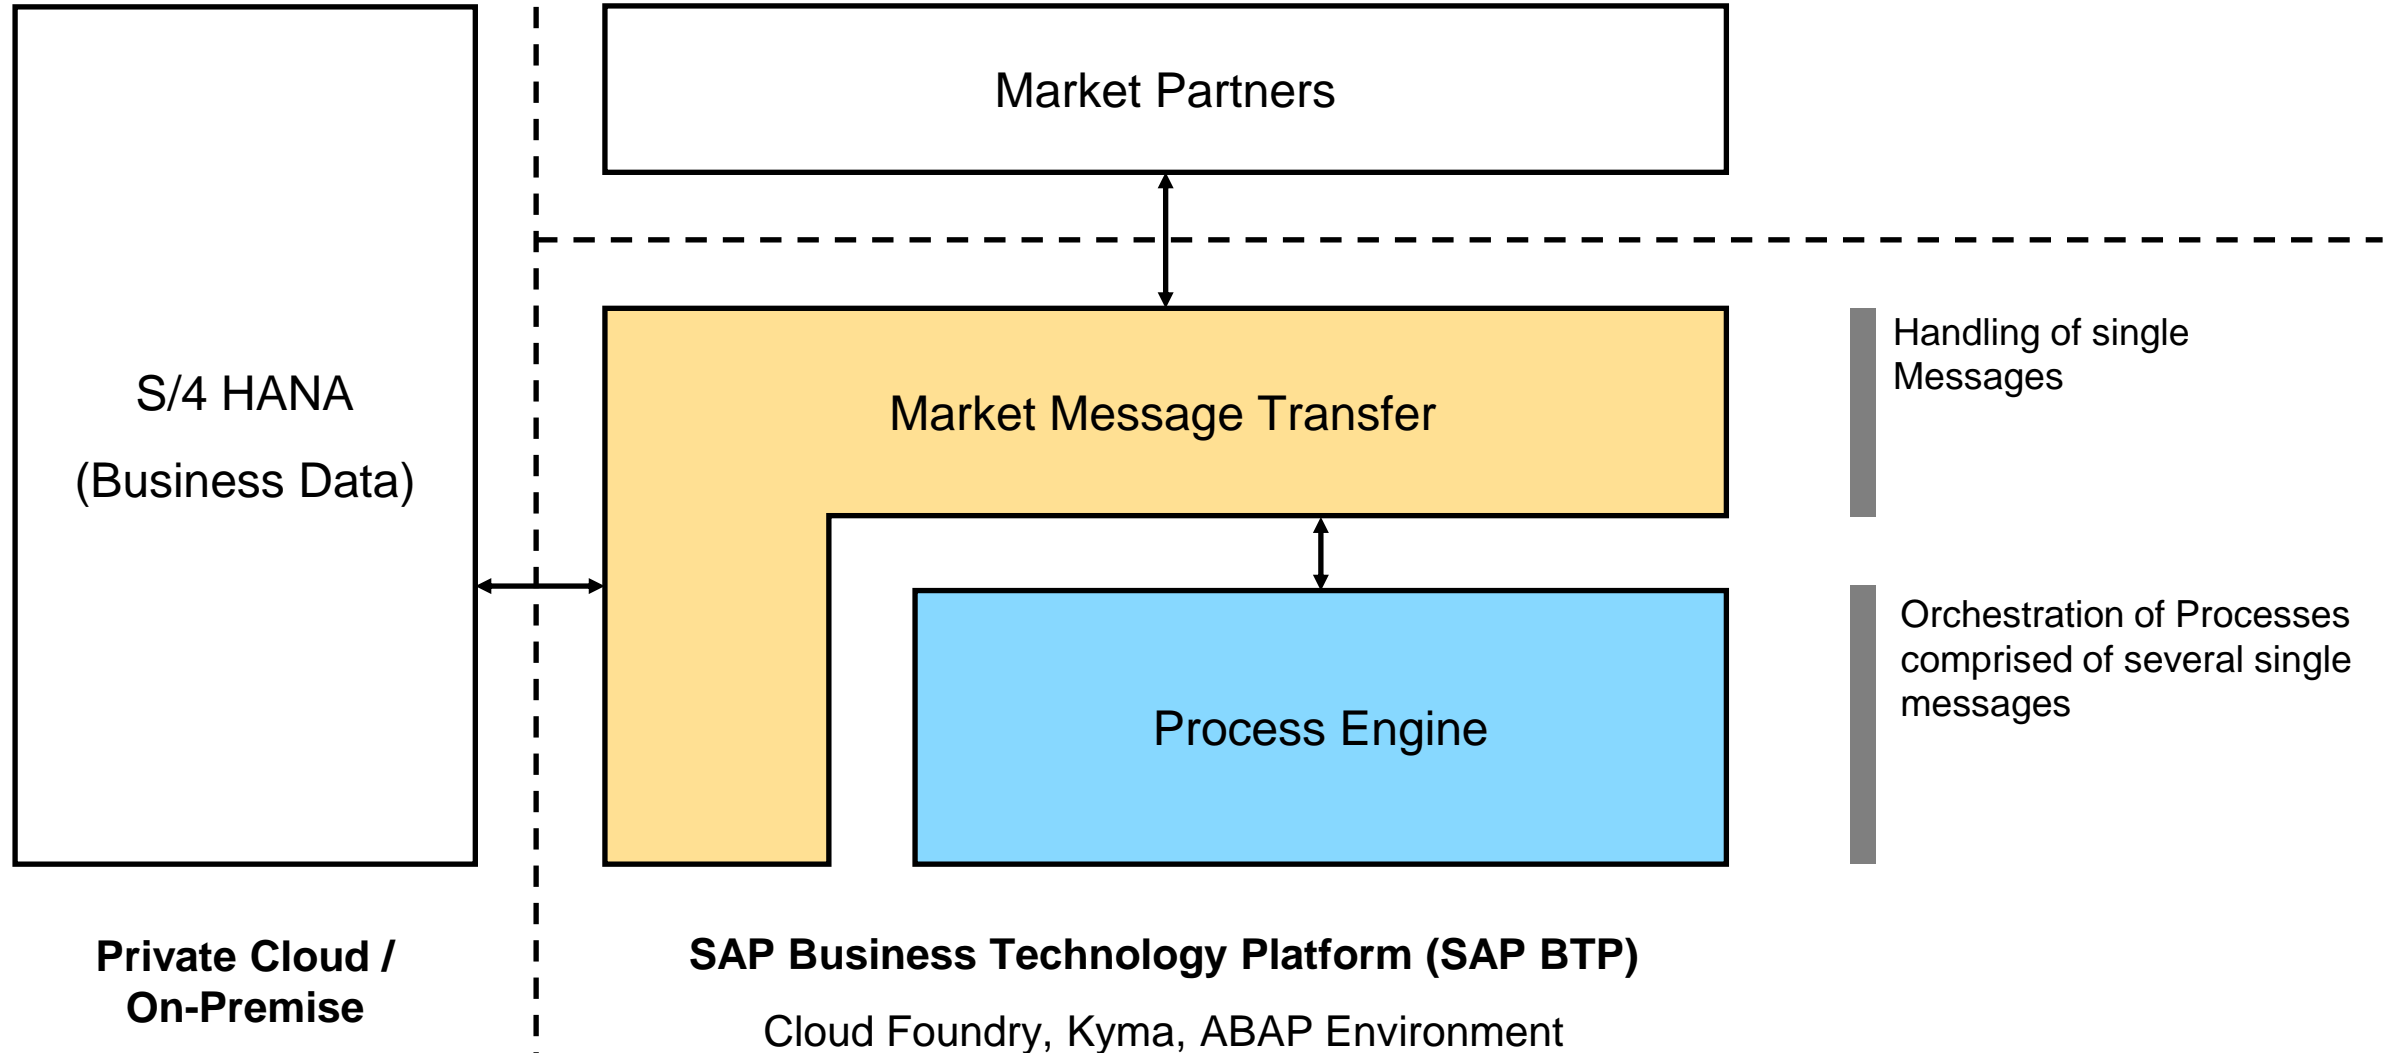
S/4 HANA

(Business Data)

Market Partners

Market Message Transfer

Handling of single Messages

Process Engine

Orchestration of Processes comprised of several single messages

Private Cloud / On-Premise

SAP Business Technology Platform (SAP BTP)

Cloud Foundry, Kyma, ABAP Environment